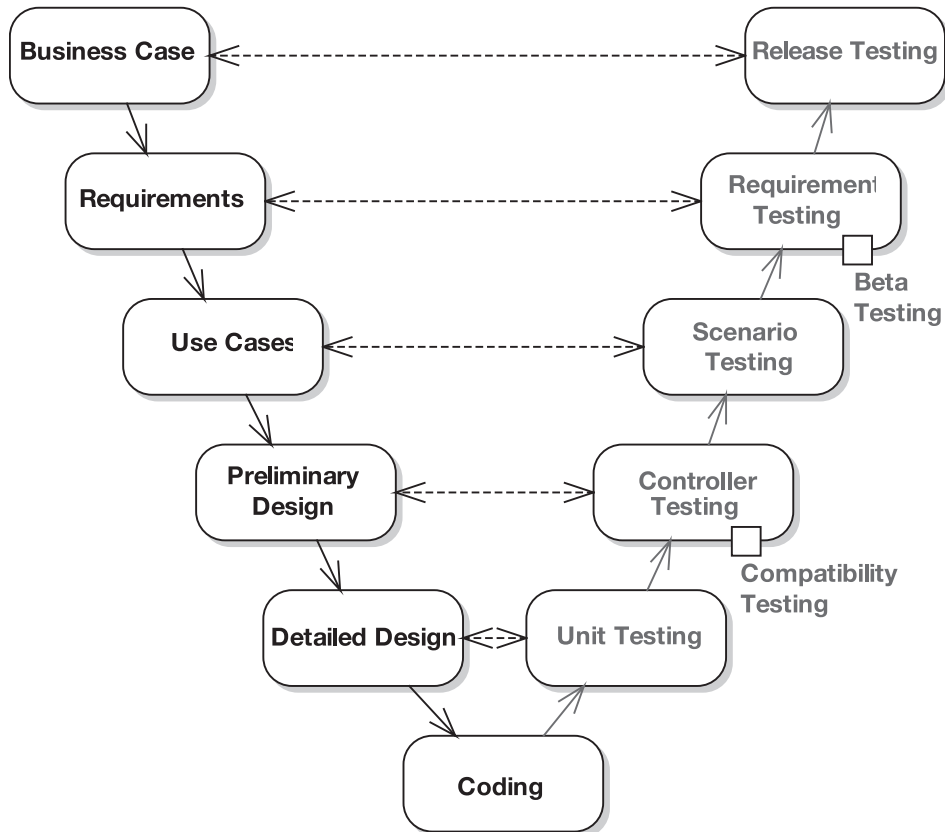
Business Case

Release Testing

Requirements

Requirement Testing

Beta Testing

Use Cases

Scenario Testing

Preliminary Design

Controller Testing

Compatibility Testing

Detailed Design

Unit Testing

Coding